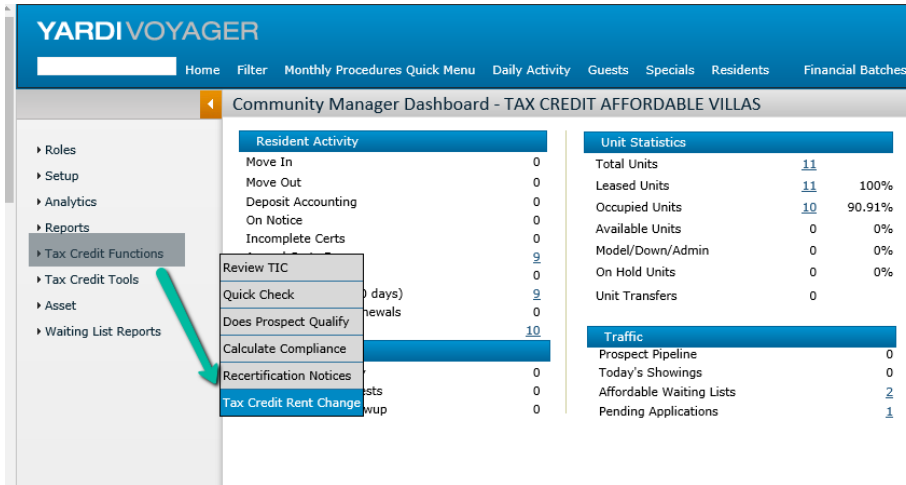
YARDI VOYAGER

Home Filter Monthly Procedures Quick Menu Daily Activity Guests Specials Residents Financial Batches

Community Manager Dashboard - TAX CREDIT AFFORDABLE VILLAS

Roles
Setup
Analytics
Reports
Tax Credit Functions
Tax Credit Tools
Asset
Waiting List Reports

Review TIC
Quick Check
Does Prospect Qualify
Calculate Compliance
Recertification Notices
Tax Credit Rent Change

Resident Activity

| | |
|---|---|
| Move In | 0 |
| Move Out | 0 |
| Deposit Accounting | 0 |
| On Notice | 0 |
| Incomplete Certs | 0 |
| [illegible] | 9 |
| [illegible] | 0 |
| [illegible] 0 days) | 9 |
| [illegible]newals | 0 |
| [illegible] | 10 |

| | |
|---|---|
| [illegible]y | 0 |
| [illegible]ests | 0 |
| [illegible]wup | 0 |

Unit Statistics

| | | |
|---|---|---|
| Total Units | 11 | |
| Leased Units | 11 | 100% |
| Occupied Units | 10 | 90.91% |
| Available Units | 0 | 0% |
| Model/Down/Admin | 0 | 0% |
| On Hold Units | 0 | 0% |
| Unit Transfers | 0 | |

Traffic

| | |
|---|---|
| Prospect Pipeline | 0 |
| Today's Showings | 0 |
| Affordable Waiting Lists | 2 |
| Pending Applications | 1 |